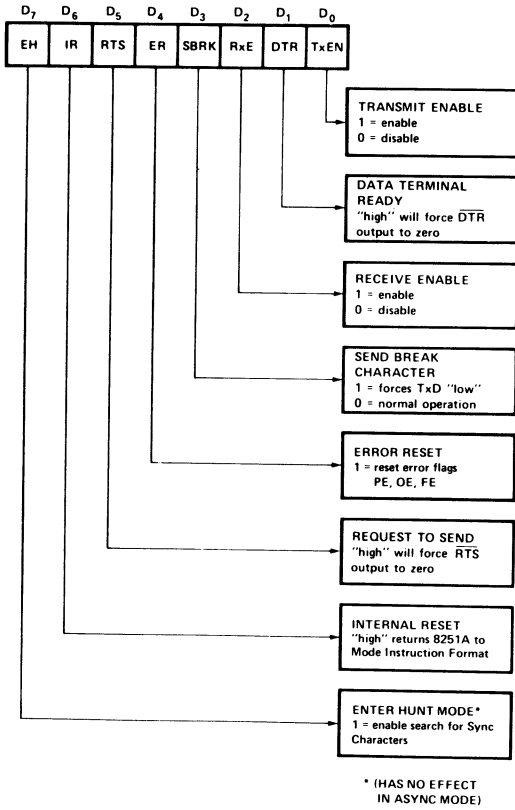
$D_7$ $D_6$ $D_5$ $D_4$ $D_3$ $D_2$ $D_1$ $D_0$

| EH | IR | RTS | ER | SBRK | RxE | DTR | TxEN |
|---|---|---|---|---|---|---|---|

TRANSMIT ENABLE
1 = enable
0 = disable

DATA TERMINAL READY
"high" will force $\overline{DTR}$ output to zero

RECEIVE ENABLE
1 = enable
0 = disable

SEND BREAK CHARACTER
1 = forces TxD "low"
0 = normal operation

ERROR RESET
1 = reset error flags PE, OE, FE

REQUEST TO SEND
"high" will force $\overline{RTS}$ output to zero

INTERNAL RESET
"high" returns 8251A to Mode Instruction Format

ENTER HUNT MODE*
1 = enable search for Sync Characters

* (HAS NO EFFECT IN ASYNC MODE)